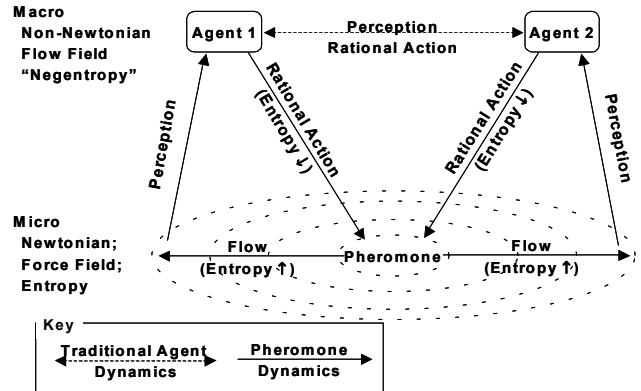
Macro
Non-Newtonian
Flow Field
"Negentropy"

Agent 1

Perception
Rational Action

Agent 2

Perception

Rational Action
(Entropy ↓)

Rational Action
(Entropy ↓)

Perception

Micro
Newtonian;
Force Field;
Entropy

Flow
(Entropy ↑)

Pheromone

Flow
(Entropy ↑)

Key

Traditional Agent
Dynamics

Pheromone
Dynamics